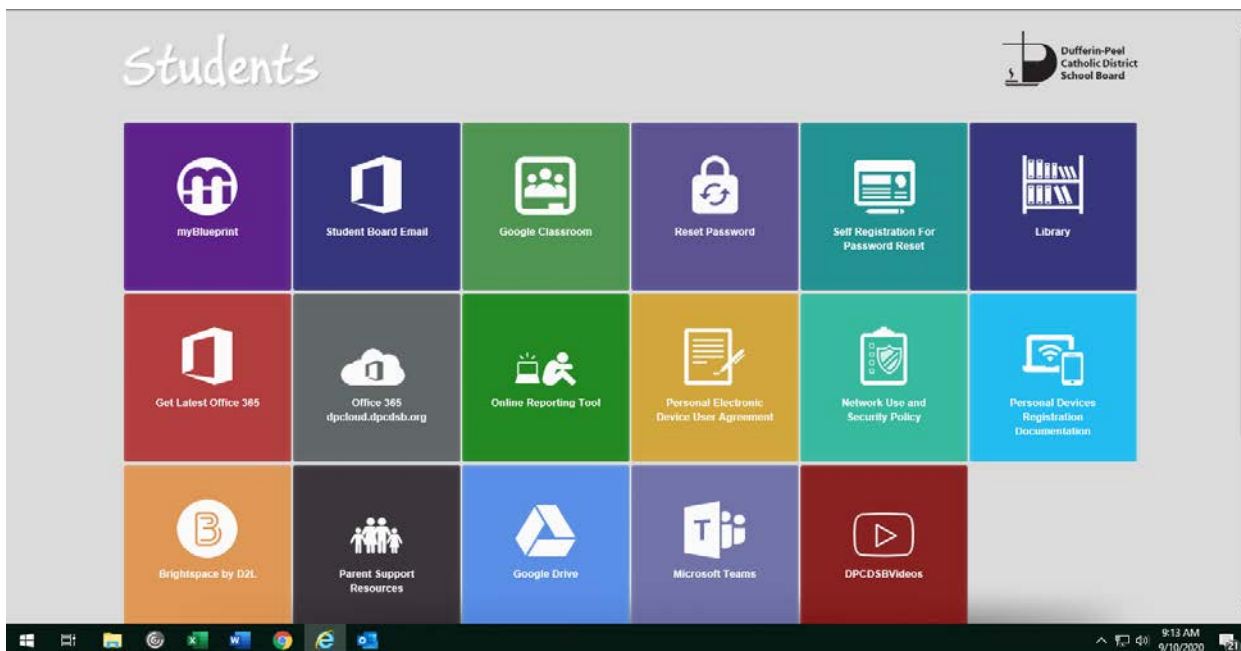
Students

Dufferin-Peel Catholic District School Board

myBlueprint

Student Board Email

Google Classroom

Reset Password

Self Registration For Password Reset

Library

Get Latest Office 365

Office 365 dpcloud.dpcdsb.org

Online Reporting Tool

Personal Electronic Device User Agreement

Network Use and Security Policy

Personal Devices Registration Documentation

Brightspace by D2L

Parent Support Resources

Google Drive

Microsoft Teams

DPCDSBVideos

9:13 AM 9/10/2020

21